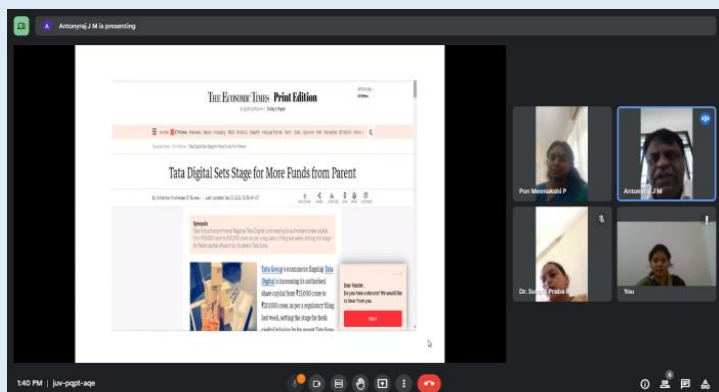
A Antonyraj J M is presenting

THE ECONOMIC TIMES Print Edition

Tata Digital Sets Stage for More Funds from Parent

Synopsis

Tata Group's ecommerce flagship Tata Digital is increasing its authorised share capital from ₹10,000 crore to ₹20,000 crore, as per a regulatory filing last week, setting the stage for fresh capital infusion by its parent Tata Sons.

Dear Reader,
Do you have a minute? We would like to hear from you.

Start

Pon Meenakshi P

Antonyraj J M

Dr. Su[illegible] Prabha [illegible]

You

1:40 PM | juv-pqpt-aqe